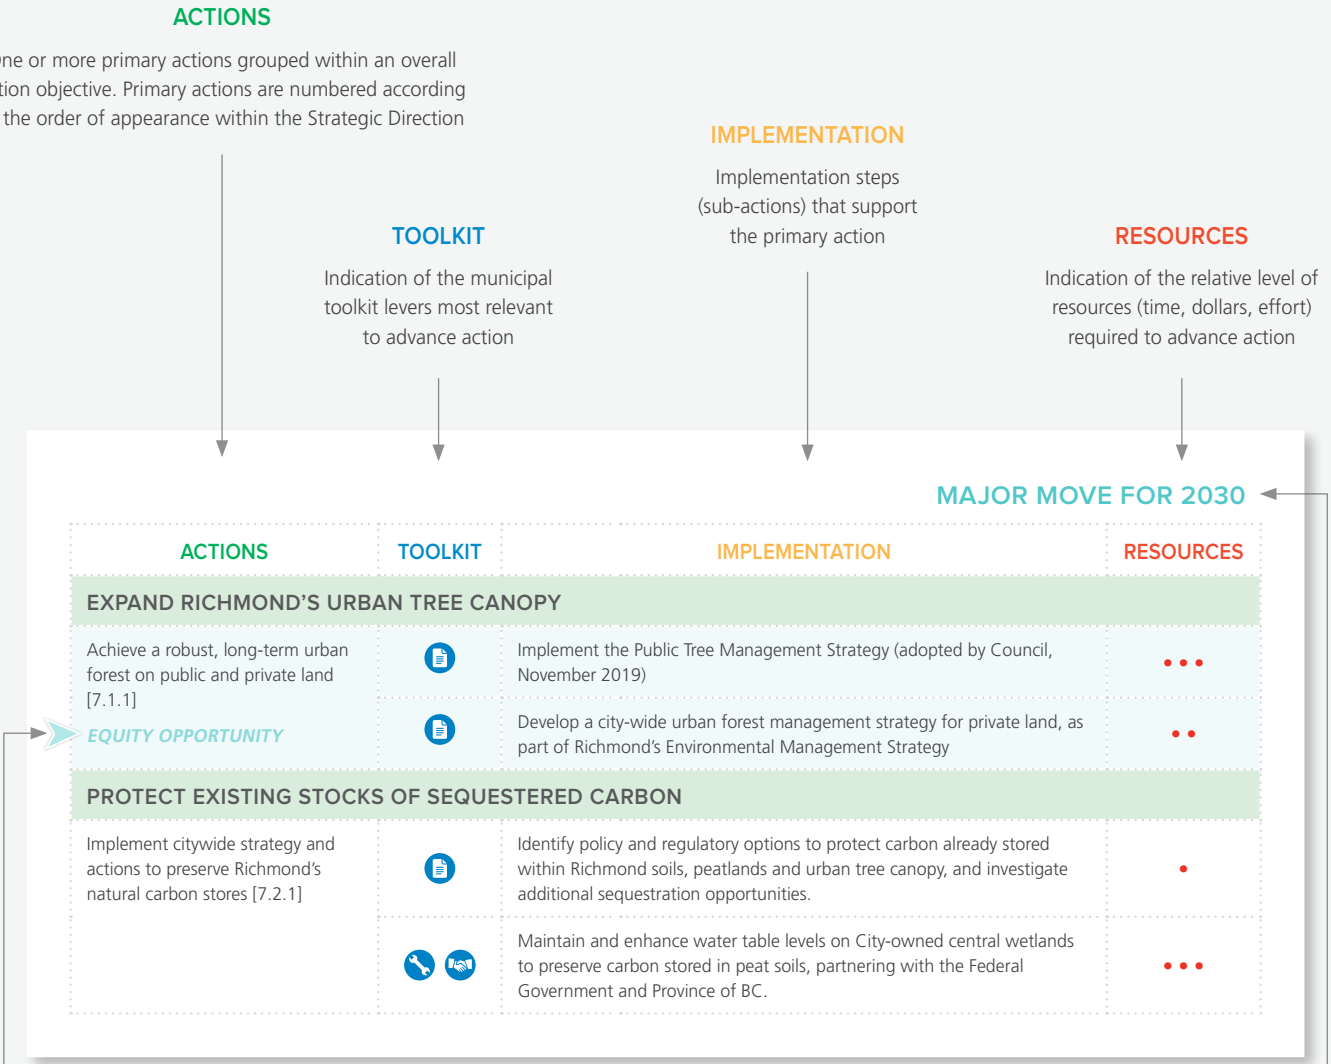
ACTIONS

ne or more primary actions grouped within an overall tion objective. Primary actions are numbered according the order of appearance within the Strategic Direction

IMPLEMENTATION

Implementation steps (sub-actions) that support the primary action

TOOLKIT

Indication of the municipal toolkit levers most relevant to advance action

RESOURCES

Indication of the relative level of resources (time, dollars, effort) required to advance action

MAJOR MOVE FOR 2030

| ACTIONS | TOOLKIT | IMPLEMENTATION | RESOURCES |
|---|---|---|---|
| EXPAND RICHMOND'S URBAN TREE CANOPY | | | |
| Achieve a robust, long-term urban forest on public and private land [7.1.1] | | Implement the Public Tree Management Strategy (adopted by Council, November 2019) | • • • |
| EQUITY OPPORTUNITY | | Develop a city-wide urban forest management strategy for private land, as part of Richmond's Environmental Management Strategy | • • |
| PROTECT EXISTING STOCKS OF SEQUESTERED CARBON | | | |
| Implement citywide strategy and actions to preserve Richmond's natural carbon stores [7.2.1] | | Identify policy and regulatory options to protect carbon already stored within Richmond soils, peatlands and urban tree canopy, and investigate additional sequestration opportunities. | • |
| | | Maintain and enhance water table levels on City-owned central wetlands to preserve carbon stored in peat soils, partnering with the Federal Government and Province of BC. | • • • |